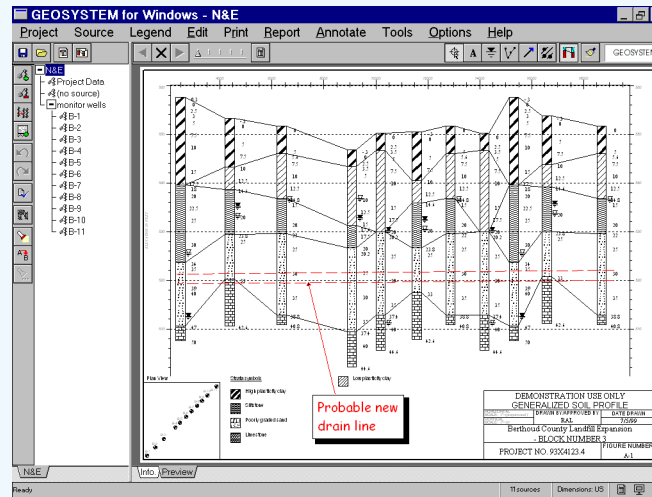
GEOSYSTEM for Windows - N&E

Project Source Legend Edit Print Report Annotate Tools Options Help

GEOSYSTEM

N&E
Project Data
(no source)
monitor wells
B-1
B-2
B-3
B-4
B-5
B-6
B-7
B-8
B-9
B-10
B-11

Plan View

Strata symbols
High plasticity clay
Gift/Inne
Poorly graded sand
Limestone
Low plasticity clay

Probable new drain line

DEMONSTRATION USE ONLY
GENERALIZED SOIL PROFILE
DRAWN BY APPROVED BY
RAL
DATE DRAWN
7/5/99
Berthoud County Landfill Expansion
- BLOCK NUMBER 3
PROJECT NO. 93X4123.4
FIGURE NUMBER
A-1

N&E
Info Preview

Ready
11 sources
Dimensions: US